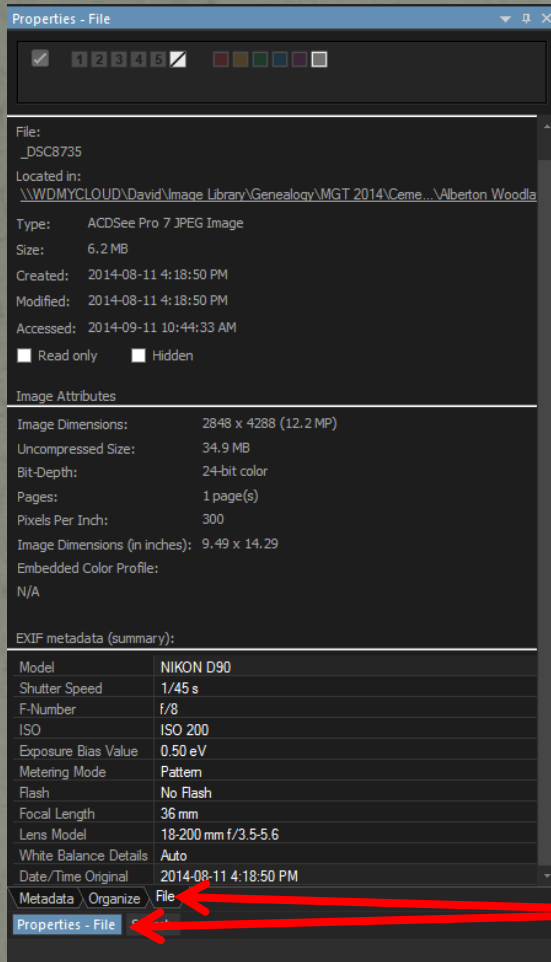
Properties - File

1 2 3 4 5

File:
_DSC8735

Located in:
\\WDMYCLOUD\David\Image Library\Genealogy\MGT 2014\Ceme...\Alberton Woodla

Type: ACDSee Pro 7 JPEG Image
Size: 6.2 MB
Created: 2014-08-11 4:18:50 PM
Modified: 2014-08-11 4:18:50 PM
Accessed: 2014-09-11 10:44:33 AM

Read only Hidden

Image Attributes

Image Dimensions: 2848 x 4288 (12.2 MP)
Uncompressed Size: 34.9 MB
Bit-Depth: 24-bit color
Pages: 1 page(s)
Pixels Per Inch: 300
Image Dimensions (in inches): 9.49 x 14.29
Embedded Color Profile:
N/A

EXIF metadata (summary):

| | |
|---|---|
| Model | NIKON D90 |
| Shutter Speed | 1/45 s |
| F-Number | f/8 |
| ISO | ISO 200 |
| Exposure Bias Value | 0.50 eV |
| Metering Mode | Pattern |
| Flash | No Flash |
| Focal Length | 36 mm |
| Lens Model | 18-200 mm f/3.5-5.6 |
| White Balance Details | Auto |
| Date/Time Original | 2014-08-11 4:18:50 PM |

Metadata Organize File

Properties - File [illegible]